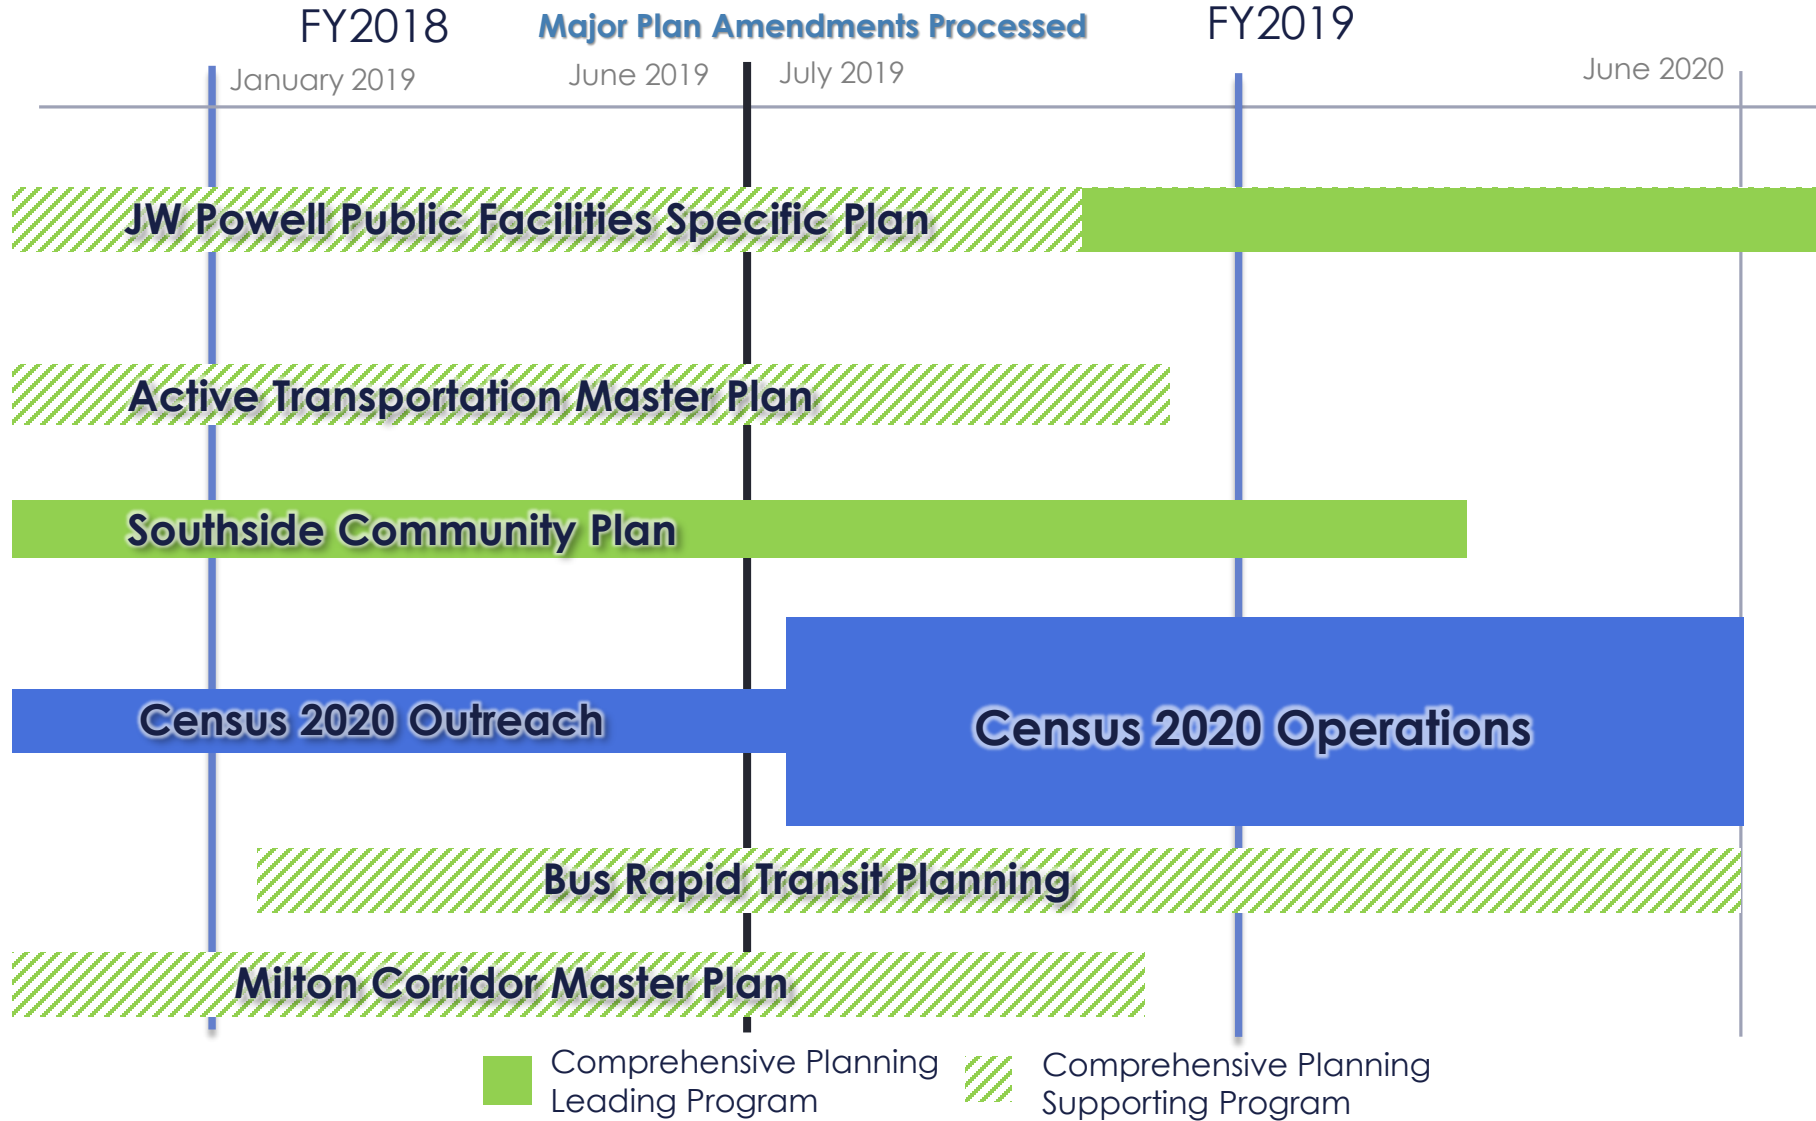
FY2018

Major Plan Amendments Processed

FY2019

January 2019

June 2019

July 2019

June 2020

JW Powell Public Facilities Specific Plan

Active Transportation Master Plan

Southside Community Plan

Census 2020 Outreach

Census 2020 Operations

Bus Rapid Transit Planning

Milton Corridor Master Plan

Comprehensive Planning Leading Program

Comprehensive Planning Supporting Program